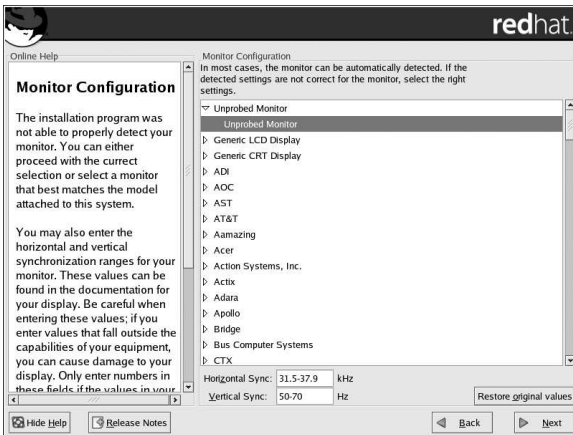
redhat.

Online Help

Monitor Configuration

The installation program was not able to properly detect your monitor. You can either proceed with the currect selection or select a monitor that best matches the model attached to this system.

You may also enter the horizontal and vertical synchronization ranges for your monitor. These values can be found in the documentation for your display. Be careful when entering these values; if you enter values that fall outside the capabilities of your equipment, you can cause damage to your display. Only enter numbers in these fields if the values in your

Monitor Configuration
In most cases, the monitor can be automatically detected. If the detected settings are not correct for the monitor, select the right settings.

Unprobed Monitor
Unprobed Monitor
Generic LCD Display
Generic CRT Display
ADI
AOC
AST
AT&T
Aamazing
Acer
Action Systems, Inc.
Actix
Adara
Apollo
Bridge
Bus Computer Systems
CTX

Horizontal Sync: 31.5-37.9 kHz
Vertical Sync: 50-70 Hz
Restore original values

Hide Help
Release Notes
Back
Next